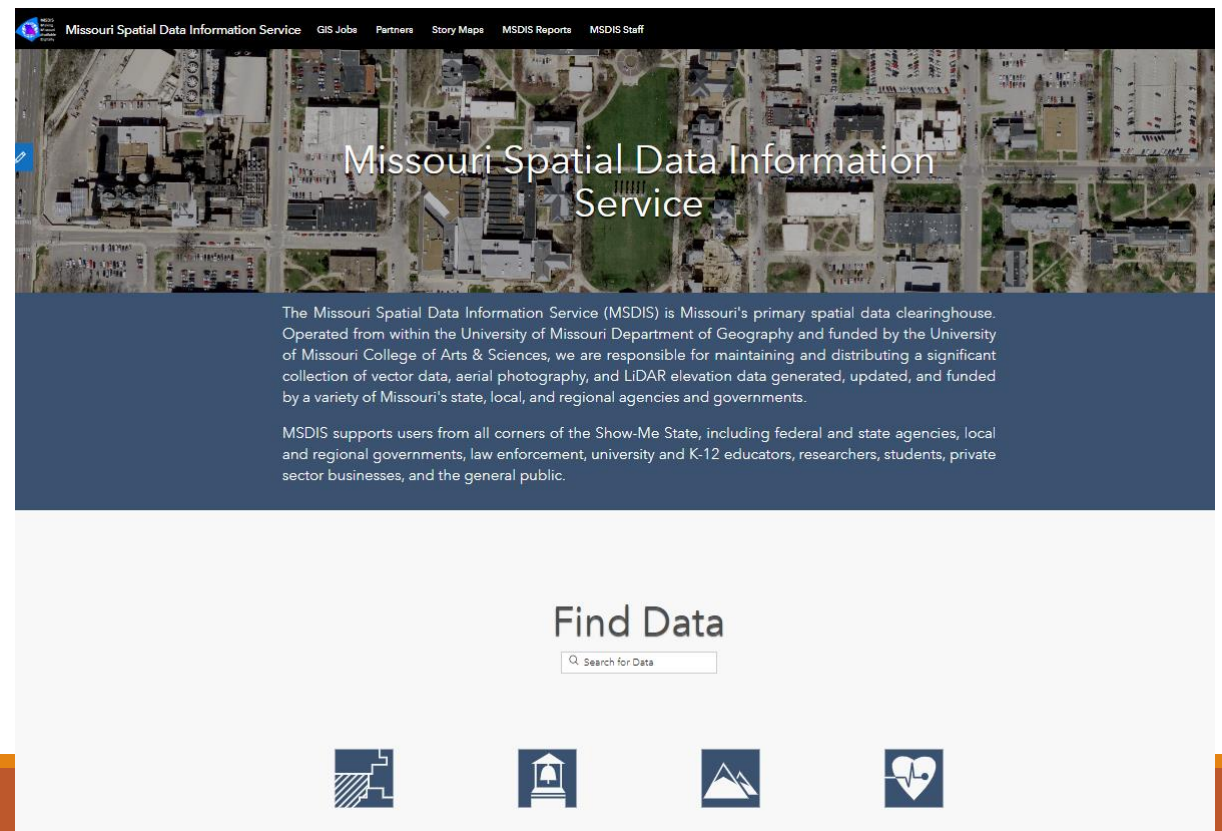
Missouri Spatial Data Information Service GIS Jobs Partners Story Maps MSDIS Reports MSDIS Staff

Missouri Spatial Data Information Service

The Missouri Spatial Data Information Service (MSDIS) is Missouri's primary spatial data clearinghouse. Operated from within the University of Missouri Department of Geography and funded by the University of Missouri College of Arts & Sciences, we are responsible for maintaining and distributing a significant collection of vector data, aerial photography, and LiDAR elevation data generated, updated, and funded by a variety of Missouri's state, local, and regional agencies and governments.

MSDIS supports users from all corners of the Show-Me State, including federal and state agencies, local and regional governments, law enforcement, university and K-12 educators, researchers, students, private sector businesses, and the general public.

Find Data

Search for Data